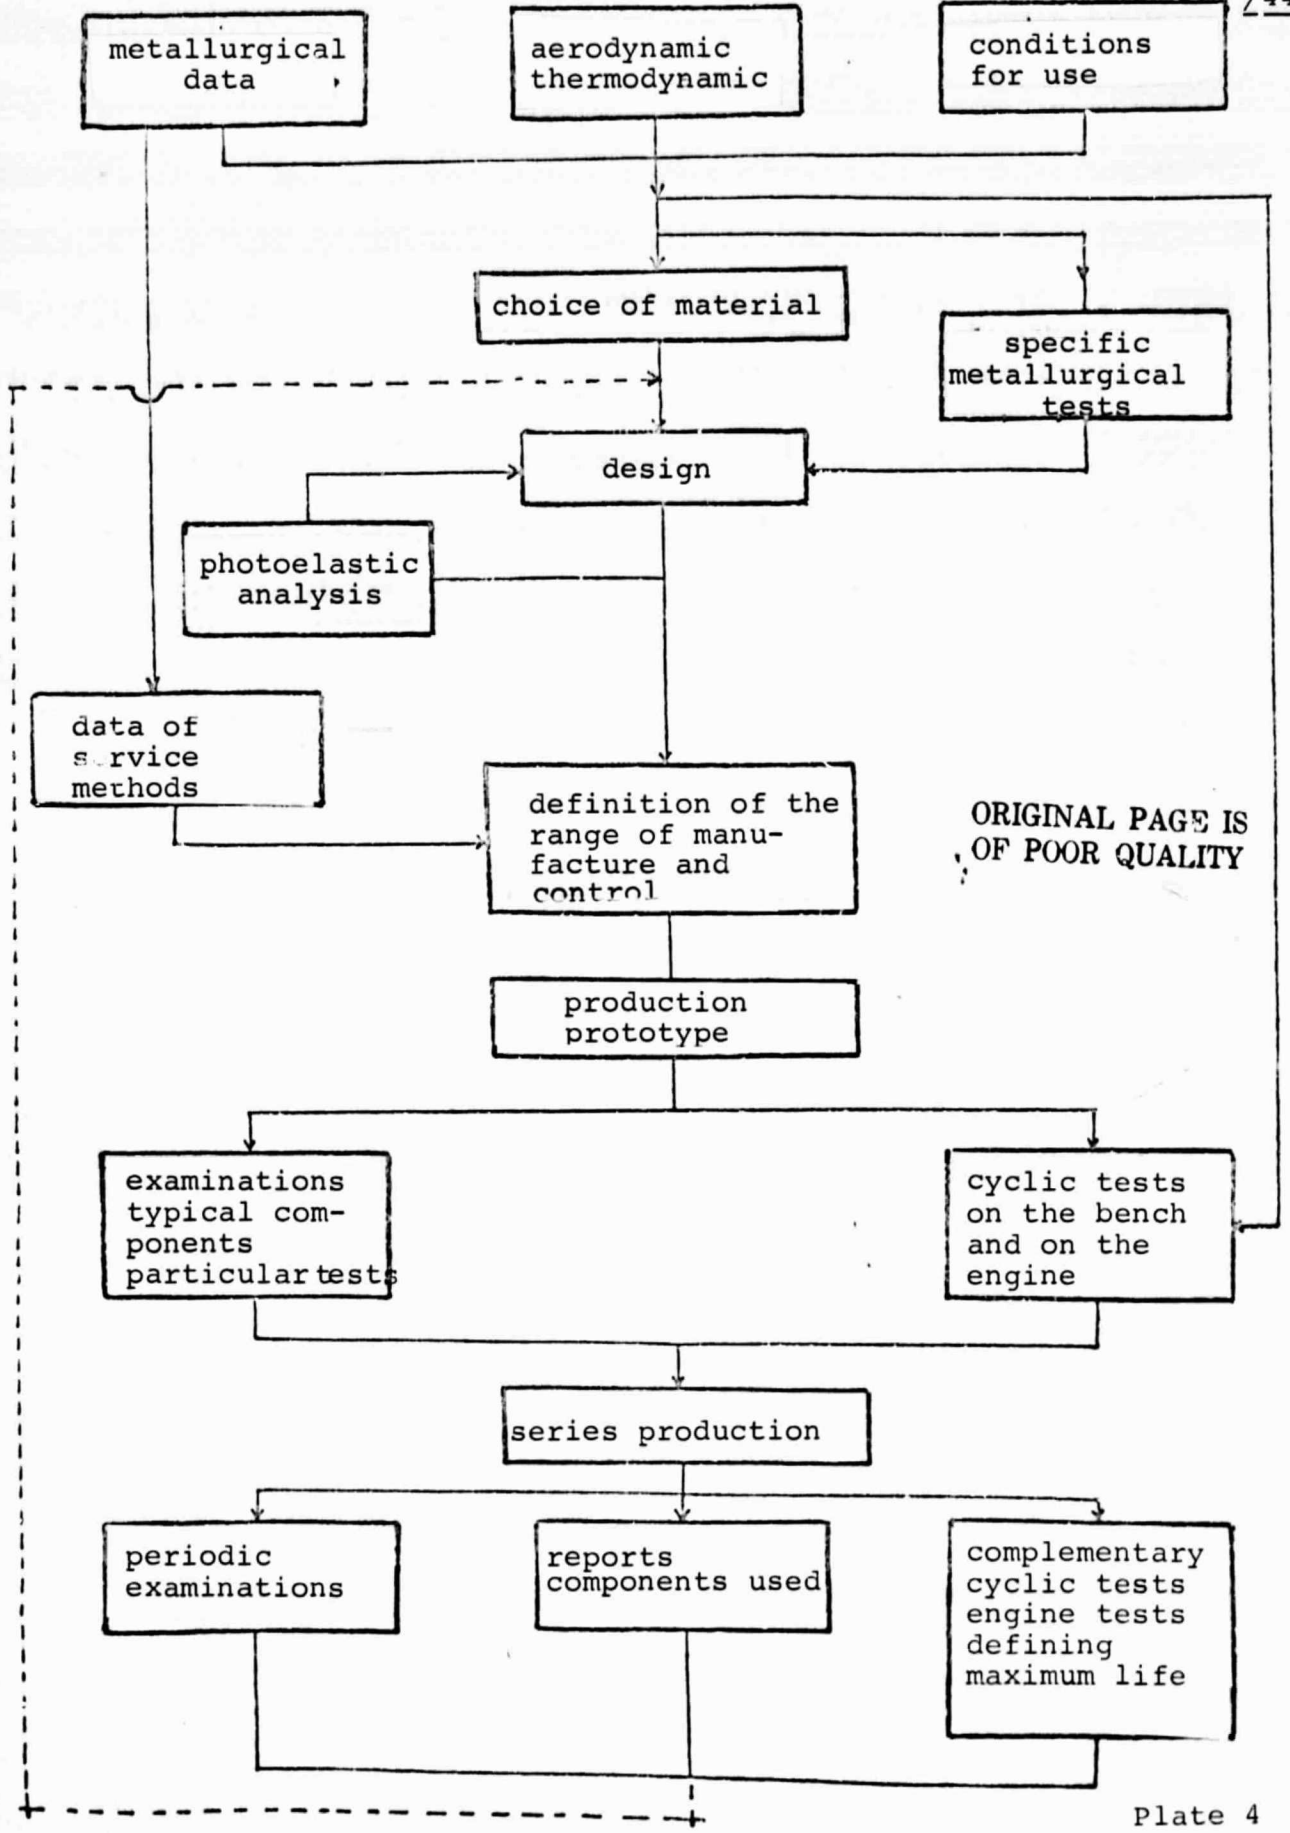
/44

metallurgical data

aerodynamic thermodynamic

conditions for use

choice of material

specific metallurgical tests

design

photoelastic analysis

data of service methods

definition of the range of manufacture and control

ORIGINAL PAGE IS OF POOR QUALITY

production prototype

examinations typical components particular tests

cyclic tests on the bench and on the engine

series production

periodic examinations

reports components used

complementary cyclic tests engine tests defining maximum life

Plate 4